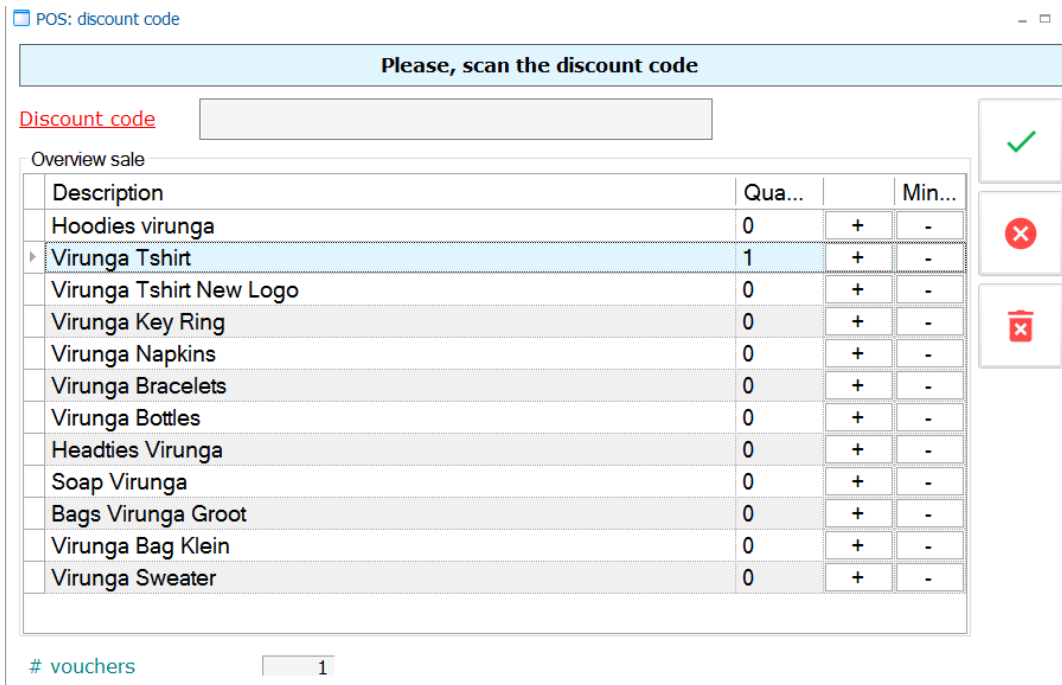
POS: discount code

Please, scan the discount code

Discount code

Overview sale

| Description | Qua... | | Min... |
|---|---|---|---|
| Hoodies virunga | 0 | + | - |
| Virunga Tshirt | 1 | + | - |
| Virunga Tshirt New Logo | 0 | + | - |
| Virunga Key Ring | 0 | + | - |
| Virunga Napkins | 0 | + | - |
| Virunga Bracelets | 0 | + | - |
| Virunga Bottles | 0 | + | - |
| Headties Virunga | 0 | + | - |
| Soap Virunga | 0 | + | - |
| Bags Virunga Groot | 0 | + | - |
| Virunga Bag Klein | 0 | + | - |
| Virunga Sweater | 0 | + | - |

# vouchers 1